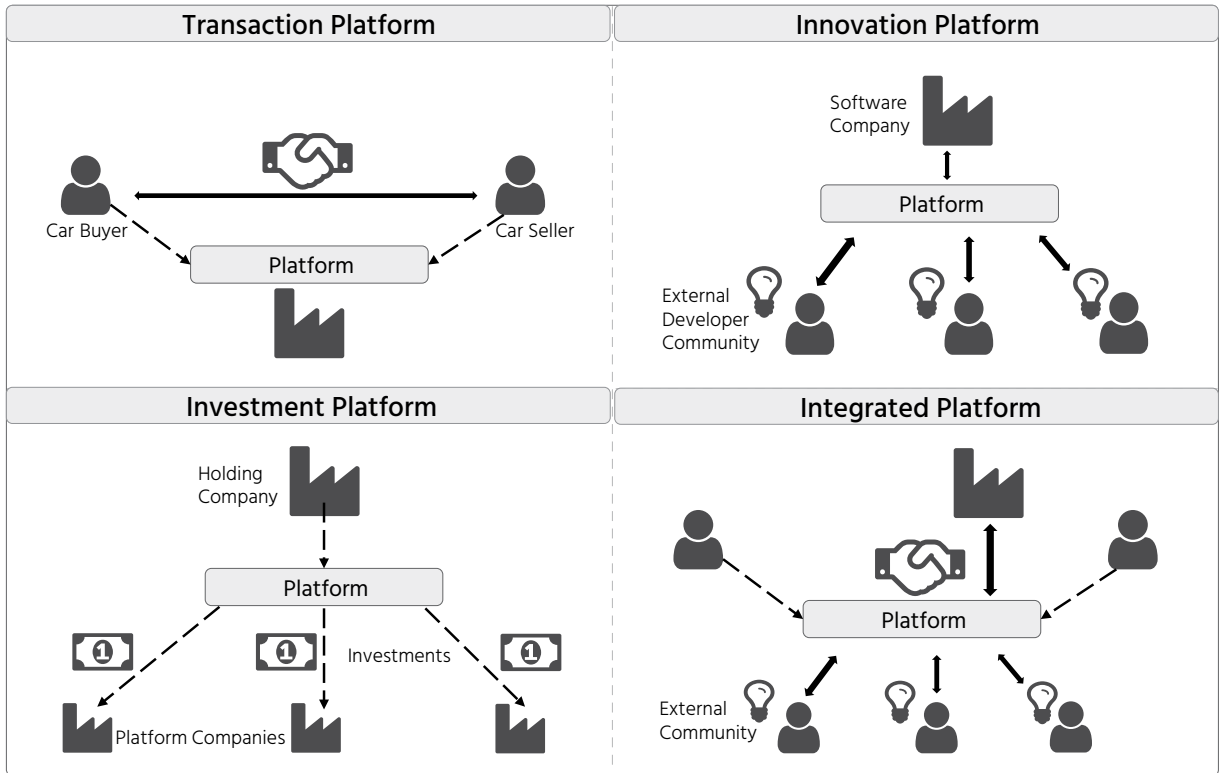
Transaction Platform

Car Buyer

Car Seller

Platform

Innovation Platform

Software Company

Platform

External Developer Community

Investment Platform

Holding Company

Platform

Investments

Platform Companies

Integrated Platform

Platform

External Community